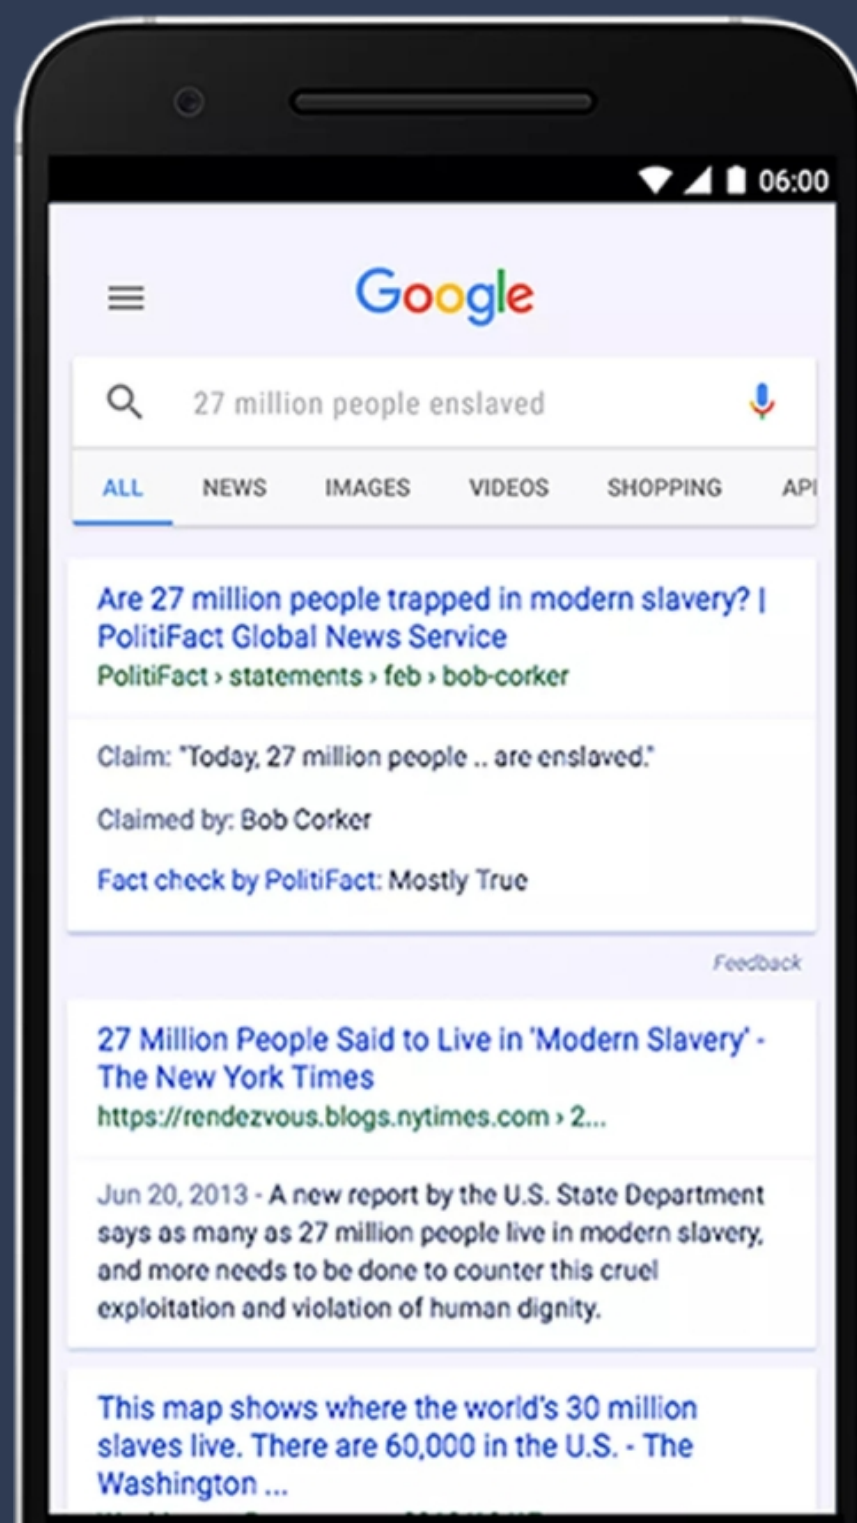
06:00

Google

27 million people enslaved

ALL NEWS IMAGES VIDEOS SHOPPING API

Are 27 million people trapped in modern slavery? | PolitiFact Global News Service
PolitiFact › statements › feb › bob-corker

Claim: "Today, 27 million people .. are enslaved."

Claimed by: Bob Corker

Fact check by PolitiFact: Mostly True

Feedback

27 Million People Said to Live in 'Modern Slavery' - The New York Times
https://rendezvous.blogs.nytimes.com › 2...

Jun 20, 2013 - A new report by the U.S. State Department says as many as 27 million people live in modern slavery, and more needs to be done to counter this cruel exploitation and violation of human dignity.

This map shows where the world's 30 million slaves live. There are 60,000 in the U.S. - The Washington ...

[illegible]